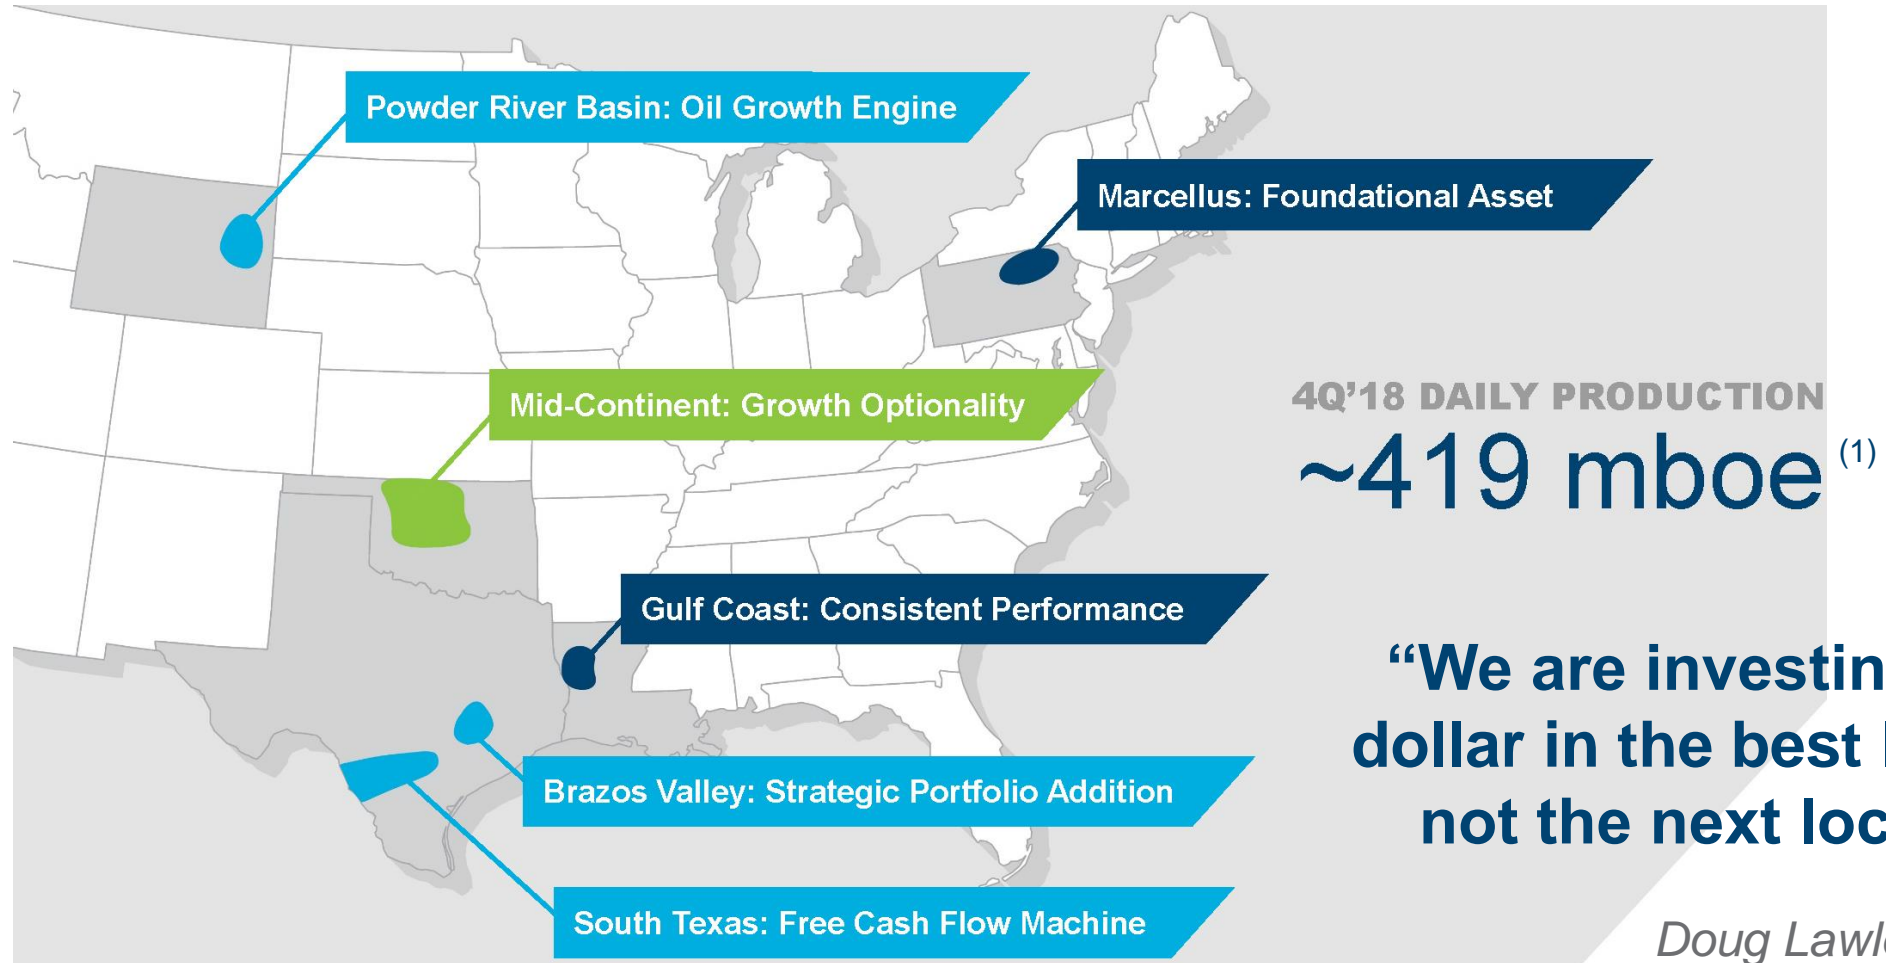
Powder River Basin: Oil Growth Engine

Marcellus: Foundational Asset

Mid-Continent: Growth Optionality

4Q'18 DAILY PRODUCTION

~419 mboe $^{(1)}$

Gulf Coast: Consistent Performance

"We are investin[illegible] dollar in the best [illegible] not the next loc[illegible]

Brazos Valley: Strategic Portfolio Addition

South Texas: Free Cash Flow Machine

Doug Lawl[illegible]